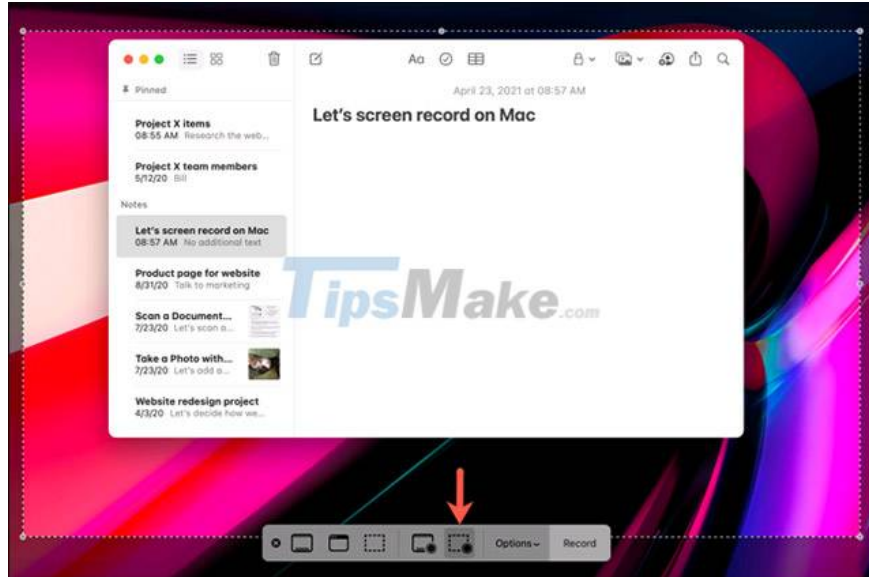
Pinned

Project X items
08:55 AM Research the web...

Project X team members
5/12/20 Bill

Notes

Let's screen record on Mac
08:57 AM No additional text

Product page for website
8/31/20 Talk to marketing

Scan a Document...
7/23/20 Let's scan a...

Take a Photo with...
7/23/20 Let's add a...

Website redesign project
4/3/20 Let's decide how we...

Aa

April 23, 2021 at 08:57 AM

Let's screen record on Mac

TipsMake.com

Options

Record